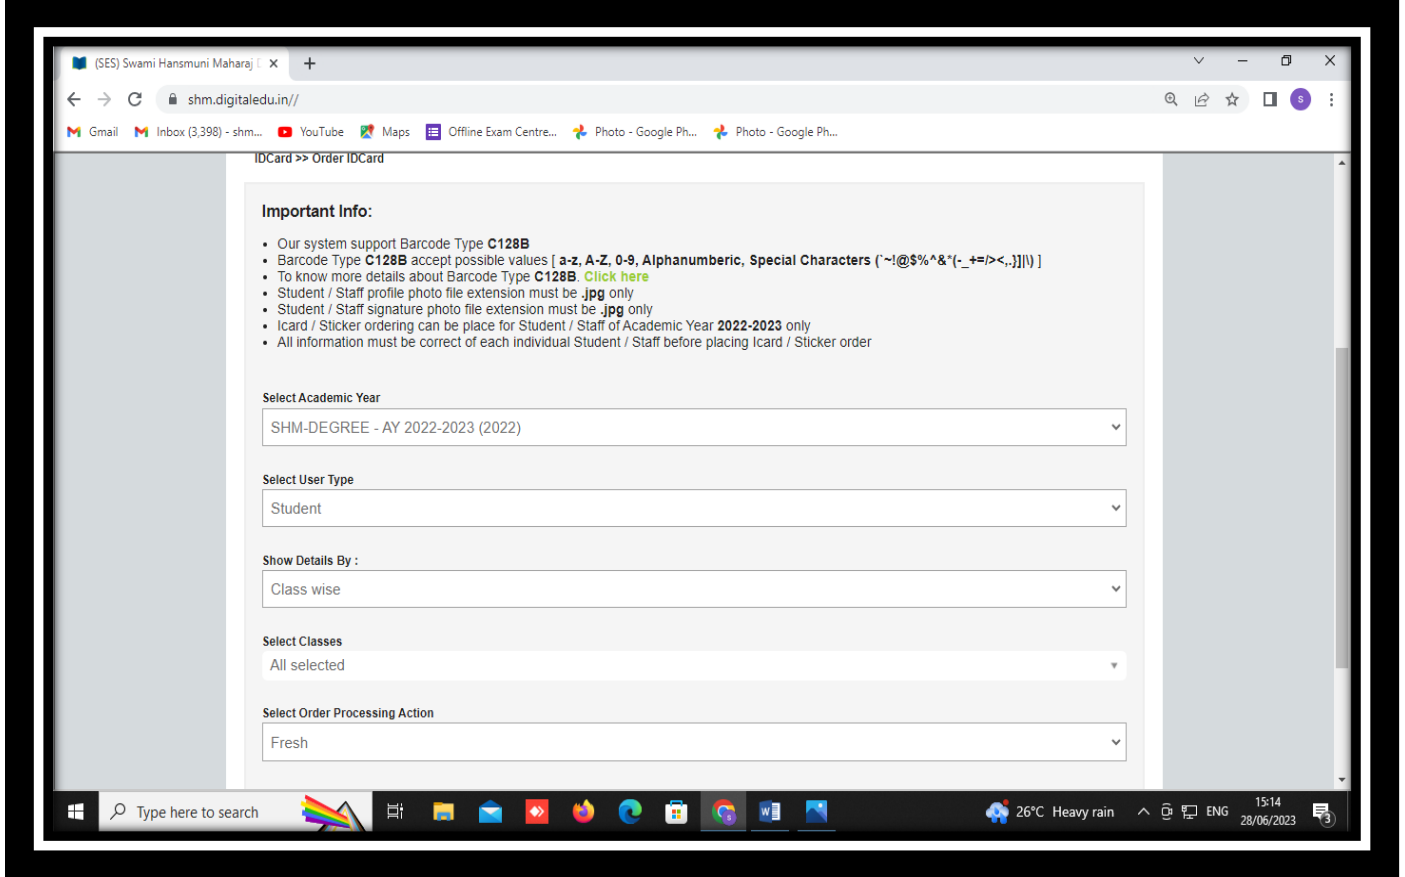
(SES) Swami Hansmuni Maharaj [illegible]

shm.digitaledu.in//

Gmail
Inbox (3,398) - shm...
YouTube
Maps
Offline Exam Centre...
Photo - Google Ph...
Photo - Google Ph...

S

IDCard >> Order IDCard

Important Info:

- Our system support Barcode Type **C128B**
- Barcode Type **C128B** accept possible values [ **a-z, A-Z, 0-9, Alphanumberic, Special Characters** (`~!@$%^&*(-_+=/><,.}]|\) ]
- To know more details about Barcode Type **C128B**. Click here
- Student / Staff profile photo file extension must be **.jpg** only
- Student / Staff signature photo file extension must be **.jpg** only
- Icard / Sticker ordering can be place for Student / Staff of Academic Year **2022-2023** only
- All information must be correct of each individual Student / Staff before placing Icard / Sticker order

Select Academic Year
SHM-DEGREE - AY 2022-2023 (2022)

Select User Type
Student

Show Details By :
Class wise

Select Classes
All selected

Select Order Processing Action
Fresh

Type here to search

26°C Heavy rain
ENG
15:14
28/06/2023
3